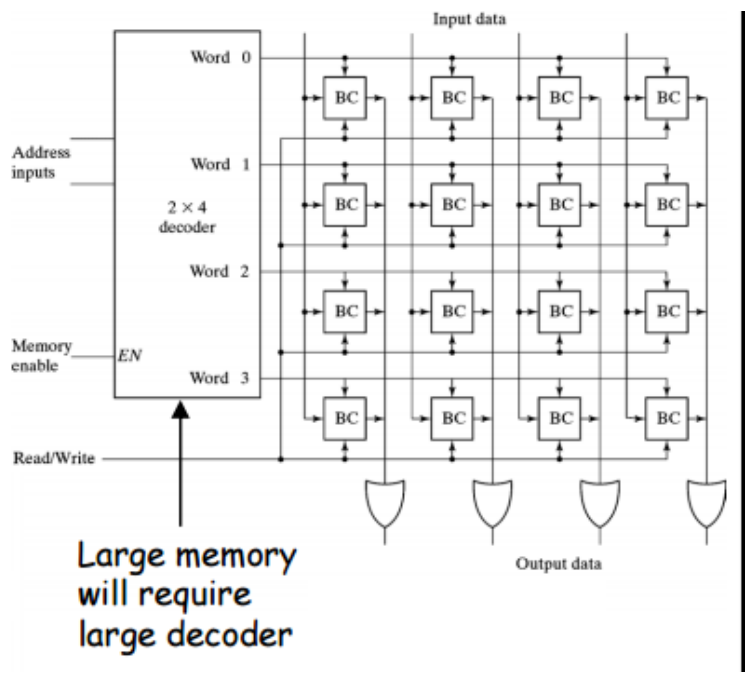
Input data

Word 0

Address inputs

Word 1

$2 \times 4$ decoder

Word 2

Memory enable

EN

Word 3

BC BC BC BC
BC BC BC BC
BC BC BC BC
BC BC BC BC

Read/Write

Output data

Large memory will require large decoder